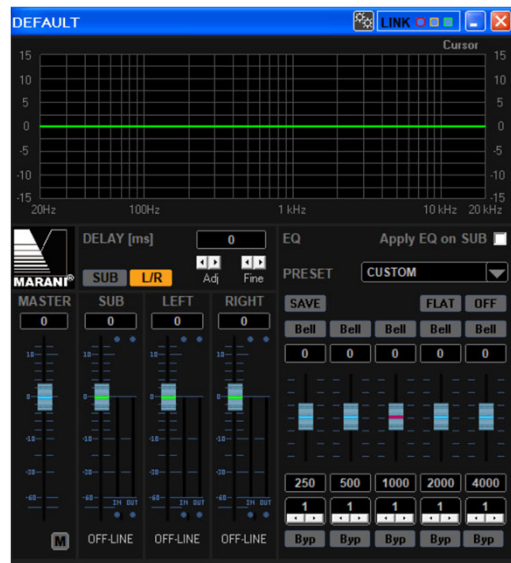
DEFAULT

LINK

Cursor

15
10
5
0
-5
-10
-15

15
10
5
0
-5
-10
-15

20Hz 100Hz 1 kHz 10 kHz 20 kHz

MARANI®

DELAY [ms]

0

SUB L/R

Adj Fine

EQ

Apply EQ on SUB

PRESET CUSTOM

MASTER SUB LEFT RIGHT

0 0 0 0

SAVE FLAT OFF

Bell Bell Bell Bell Bell

0 0 0 0 0

250 500 1000 2000 4000

1 1 1 1 1

Byp Byp Byp Byp Byp

IN OUT IN OUT IN OUT

M

OFF-LINE OFF-LINE OFF-LINE